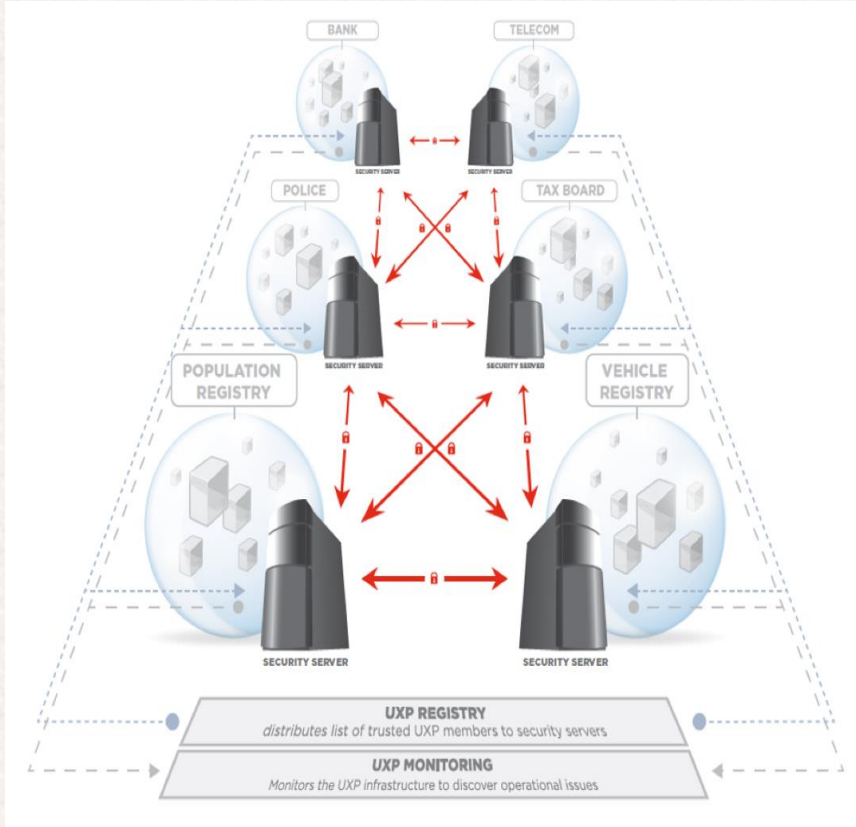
BANK

TELECOM

SECURITY SERVER

SECURITY SERVER

POLICE

TAX BOARD

SECURITY SERVER

SECURITY SERVER

POPULATION REGISTRY

VEHICLE REGISTRY

SECURITY SERVER

SECURITY SERVER

UXP REGISTRY
distributes list of trusted UXP members to security servers

UXP MONITORING
Monitors the UXP infrastructure to discover operational issues